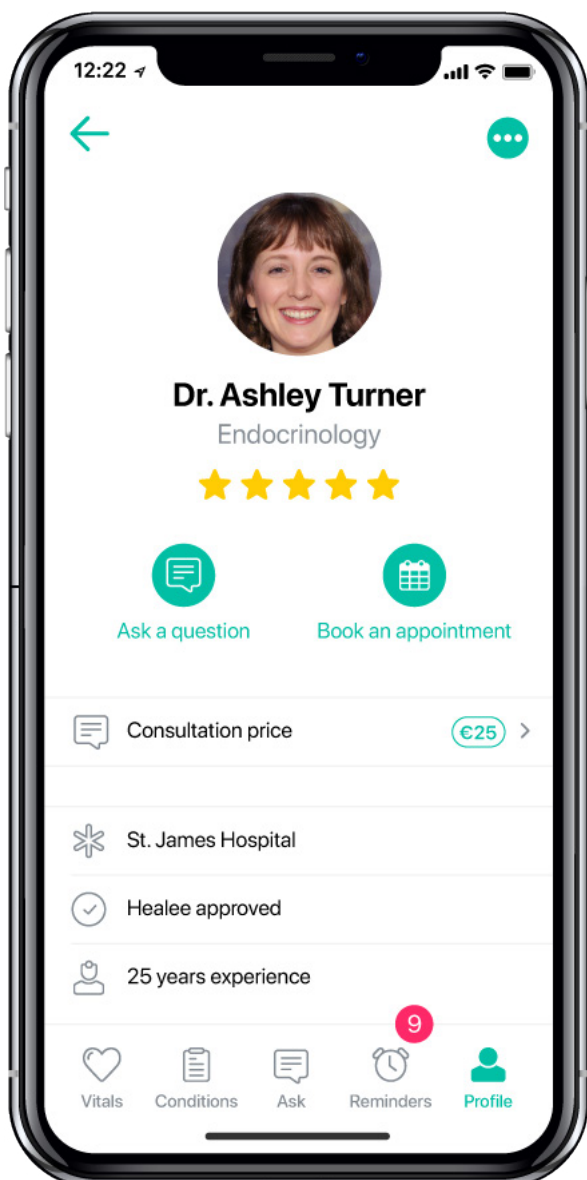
12:22

Dr. Ashley Turner

Endocrinology

Ask a question

Book an appointment

Consultation price €25

St. James Hospital

Healee approved

25 years experience

9

Vitals Conditions Ask Reminders Profile